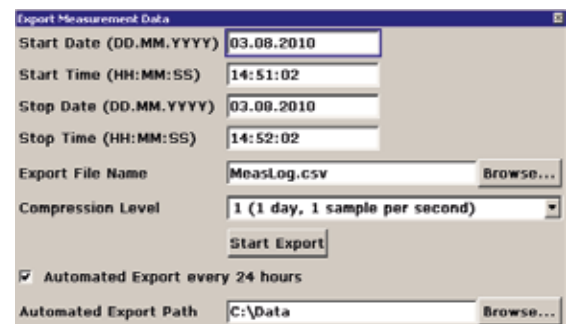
Export Measurement Data

Start Date (DD.MM.YYYY) 03.08.2010

Start Time (HH:MM:SS) 14:51:02

Stop Date (DD.MM.YYYY) 03.08.2010

Stop Time (HH:MM:SS) 14:52:02

Export File Name MeasLog.csv Browse...

Compression Level 1 (1 day, 1 sample per second)

Start Export

Automated Export every 24 hours

Automated Export Path C:\Data Browse...